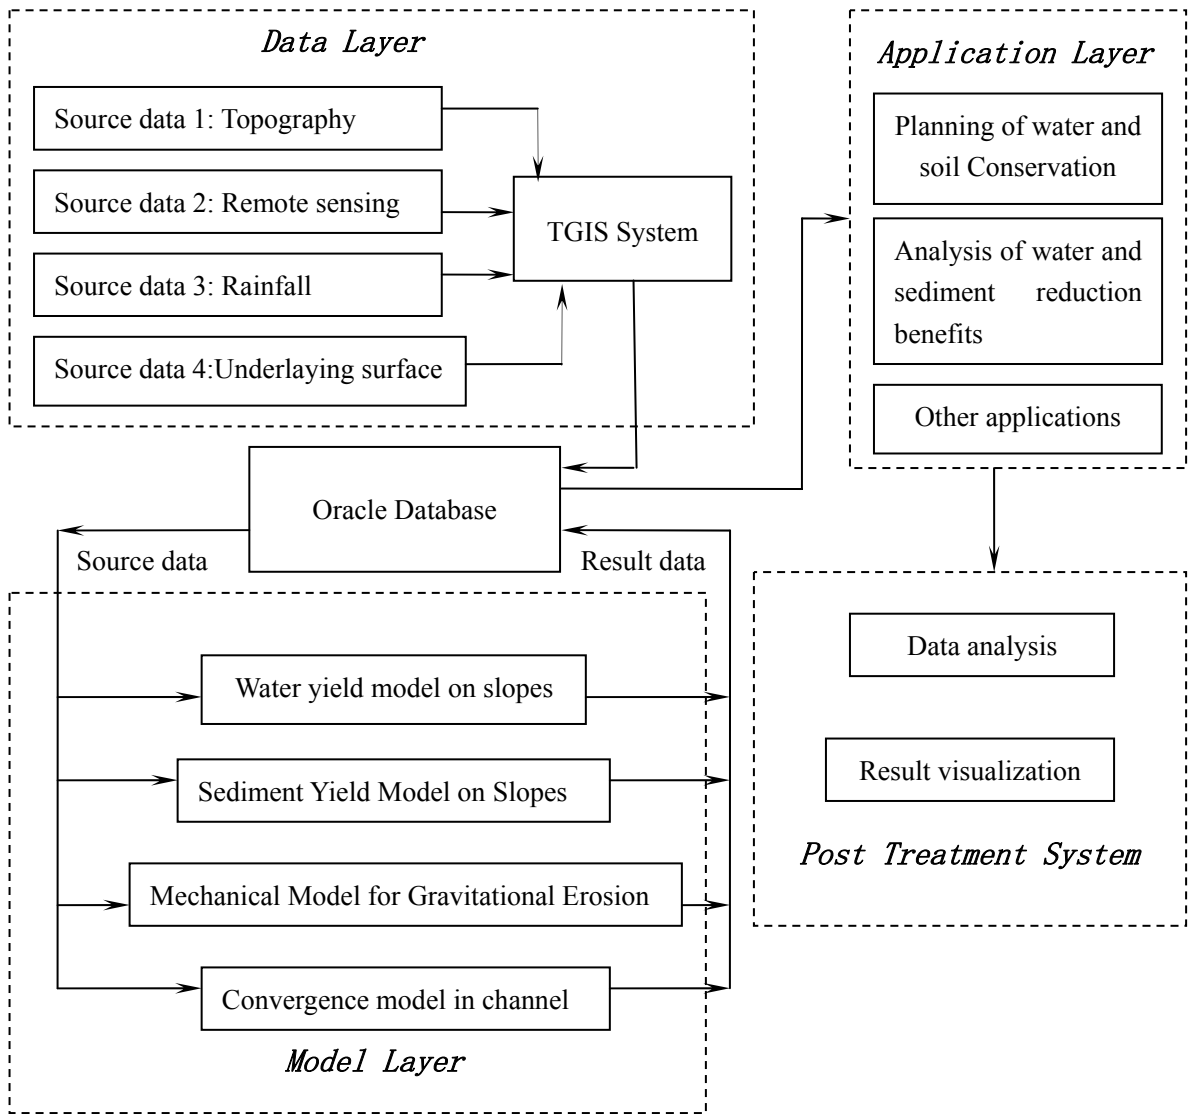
Data Layer

Source data 1: Topography

Source data 2: Remote sensing

Source data 3: Rainfall

Source data 4:Underlaying surface

TGIS System

Application Layer

Planning of water and soil Conservation

Analysis of water and sediment reduction benefits

Other applications

Oracle Database

Source data

Result data

Water yield model on slopes

Sediment Yield Model on Slopes

Mechanical Model for Gravitational Erosion

Convergence model in channel

Model Layer

Data analysis

Result visualization

Post Treatment System